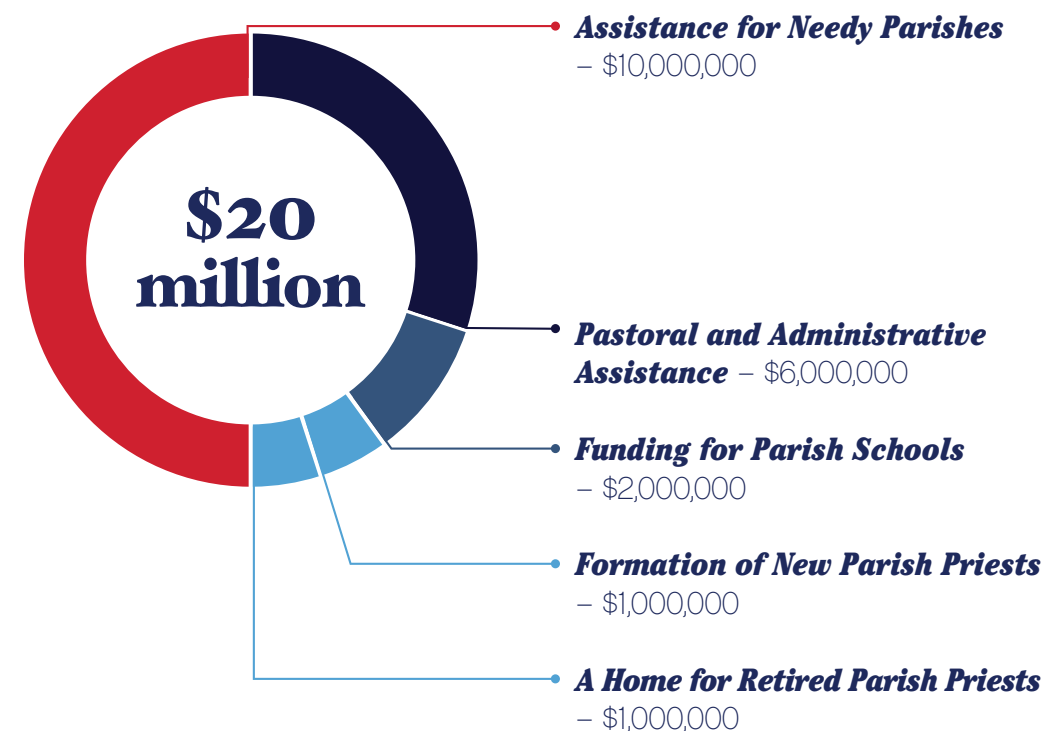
$20 million

Assistance for Needy Parishes – $10,000,000

Pastoral and Administrative Assistance – $6,000,000

Funding for Parish Schools – $2,000,000

Formation of New Parish Priests – $1,000,000

A Home for Retired Parish Priests – $1,000,000